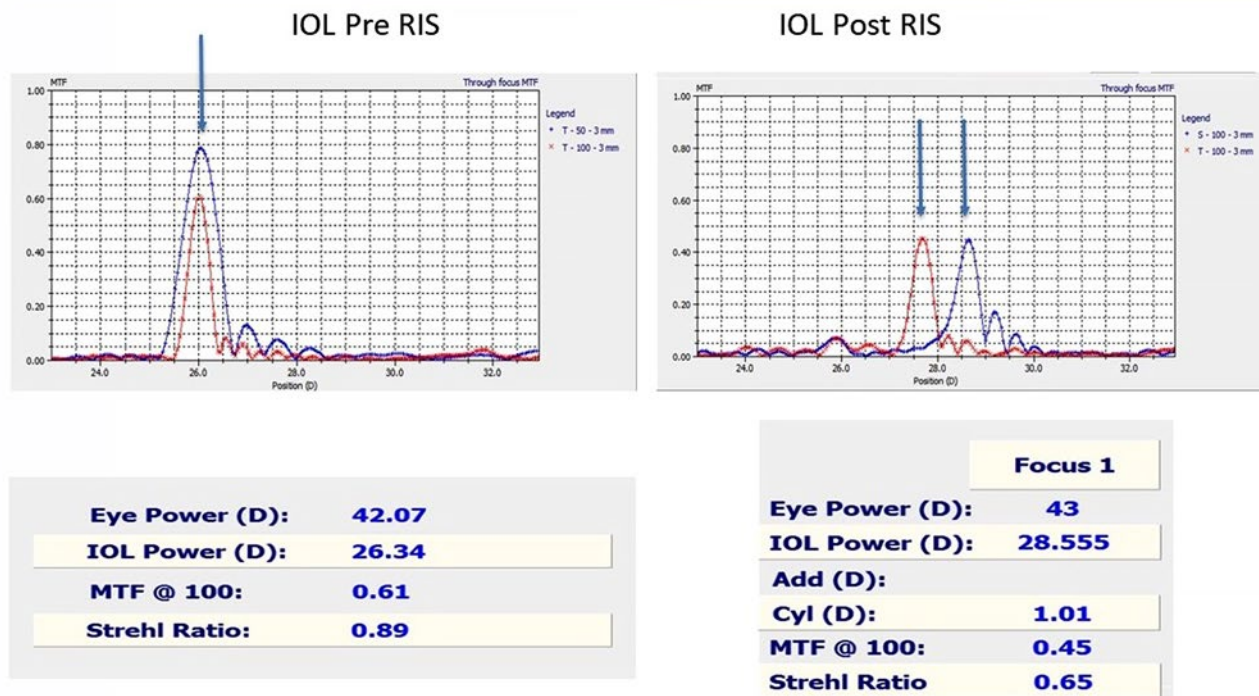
IOL Pre RIS

MTF

Through focus MTF

1.00
0.80
0.60
0.40
0.20
0.00

24.0
26.0
28.0
30.0
32.0

Position (D)

Legend
T - 50 - 3 mm
T - 100 - 3 mm

IOL Post RIS

MTF

Through focus MTF

1.00
0.80
0.60
0.40
0.20
0.00

24.0
26.0
28.0
30.0
32.0

Position (D)

Legend
S - 100 - 3 mm
T - 100 - 3 mm

| | |
|---|---|
| Eye Power (D): | 42.07 |
| IOL Power (D): | 26.34 |
| MTF @ 100: | 0.61 |
| Strehl Ratio: | 0.89 |

| | Focus 1 |
|---|---|
| Eye Power (D): | 43 |
| IOL Power (D): | 28.555 |
| Add (D): | |
| Cyl (D): | 1.01 |
| MTF @ 100: | 0.45 |
| Strehl Ratio | 0.65 |